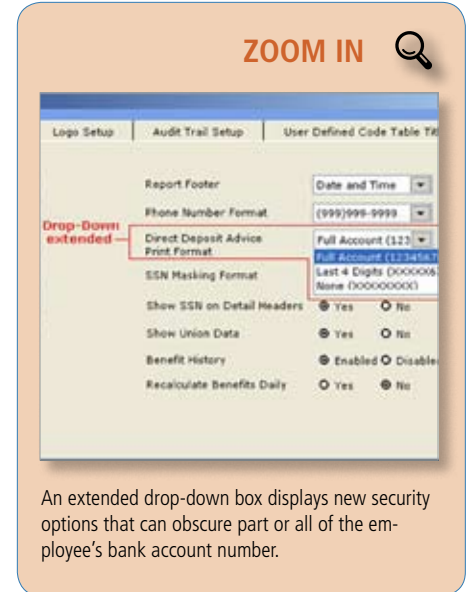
ZOOM IN

Logo Setup | Audit Trail Setup | User Defined Code Table Tit

Report Footer | Date and Time

Phone Number Format | (999)999-9999

Drop-Down extended

Direct Deposit Advice Print Format | Full Account (123

Full Account (1234567

Last 4 Digits (XXXXX6

None (XXXXXXXX)

SSN Masking Format

Show SSN on Detail Headers | Yes | No

Show Union Data | Yes | No

Benefit History | Enabled | Disable

Recalculate Benefits Daily | Yes | No

An extended drop-down box displays new security options that can obscure part or all of the employee's bank account number.